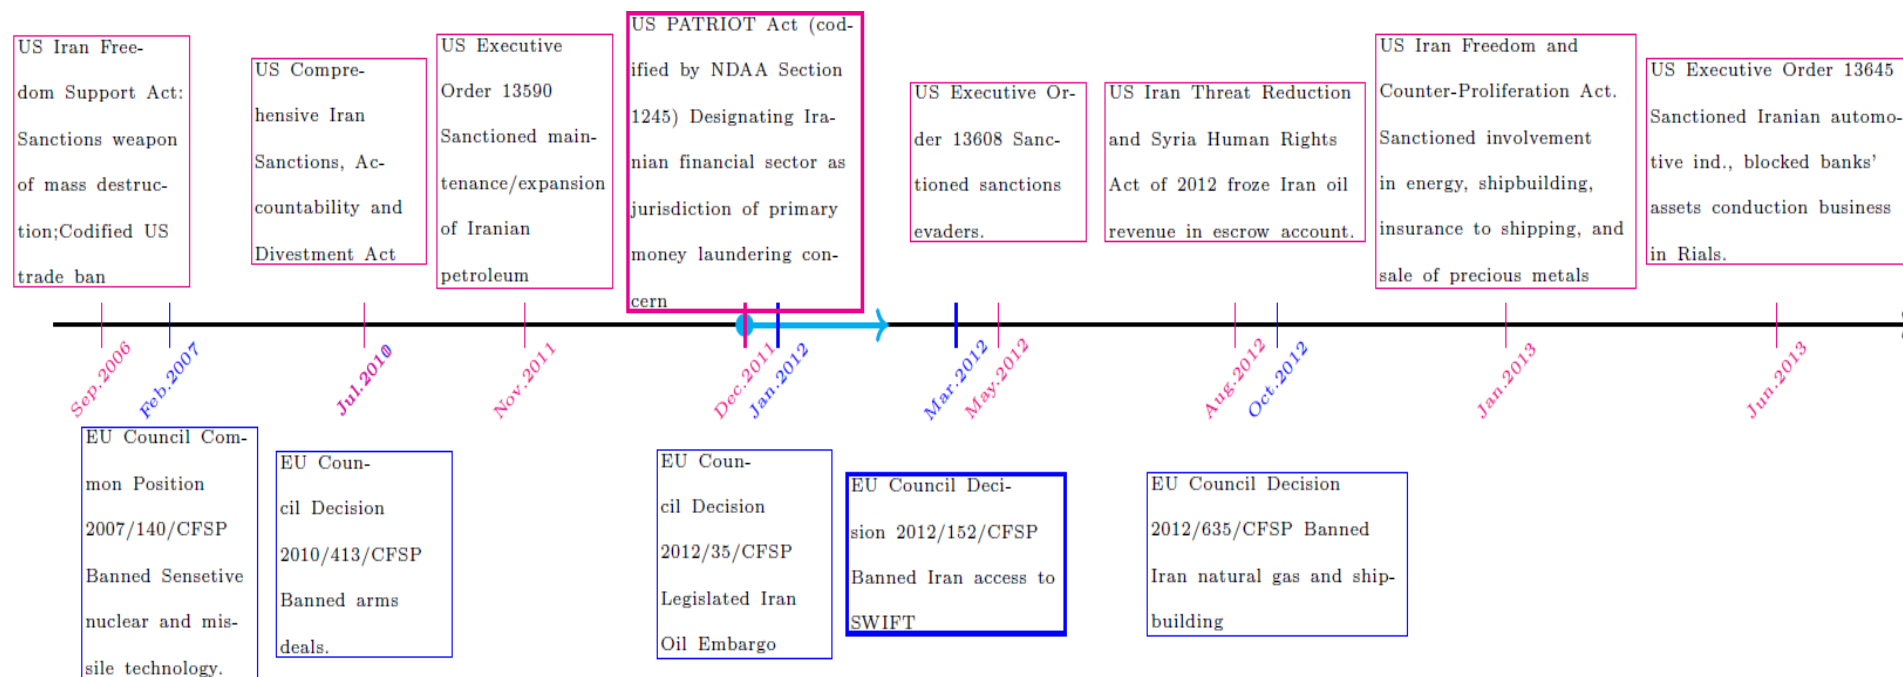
US Iran Freedom Support Act: Sanctions weapon of mass destruction;Codified US trade ban

US Comprehensive Iran Sanctions, Accountability and Divestment Act

US Executive Order 13590 Sanctioned maintenance/expansion of Iranian petroleum

US PATRIOT Act (codified by NDAA Section 1245) Designating Iranian financial sector as jurisdiction of primary money laundering concern

US Executive Order 13608 Sanctioned sanctions evaders.

US Iran Threat Reduction and Syria Human Rights Act of 2012 froze Iran oil revenue in escrow account.

US Iran Freedom and Counter-Proliferation Act. Sanctioned involvement in energy, shipbuilding, insurance to shipping, and sale of precious metals

US Executive Order 13645 Sanctioned Iranian automotive ind., blocked banks' assets conduction business in Rials.

Sep.2006 Feb.2007 Jul.2010 Nov.2011 Dec.2011 Jan.2012 Mar.2012 May.2012 Aug.2012 Oct.2012 Jan.2013 Jun.2013

EU Council Common Position 2007/140/CFSP Banned Sensetive nuclear and missile technology.

EU Council Decision 2010/413/CFSP Banned arms deals.

EU Council Decision 2012/35/CFSP Legislated Iran Oil Embargo

EU Council Decision 2012/152/CFSP Banned Iran access to SWIFT

EU Council Decision 2012/635/CFSP Banned Iran natural gas and shipbuilding